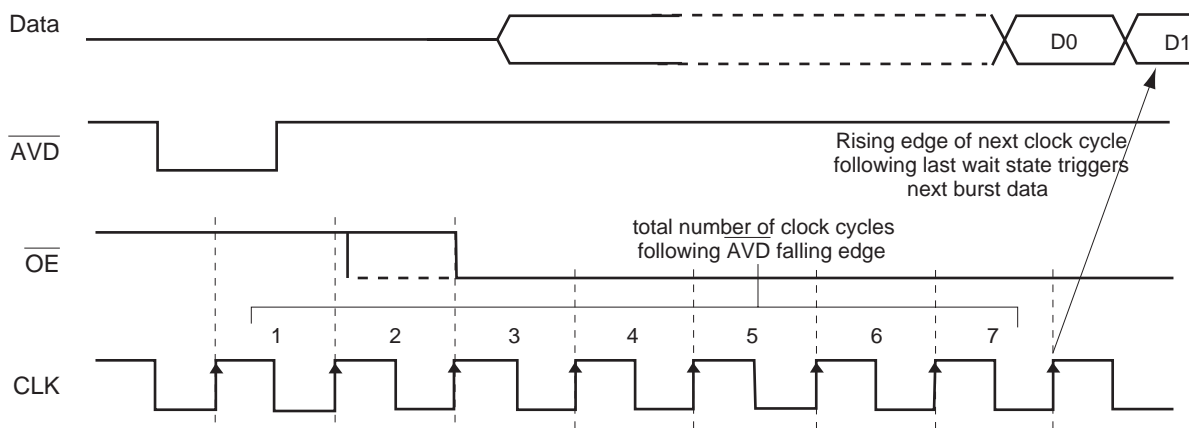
Data

D0

D1

$\overline{AVD}$

Rising edge of next clock cycle following last wait state triggers next burst data

$\overline{OE}$

total number of clock cycles following AVD falling edge

1

2

3

4

5

6

7

CLK